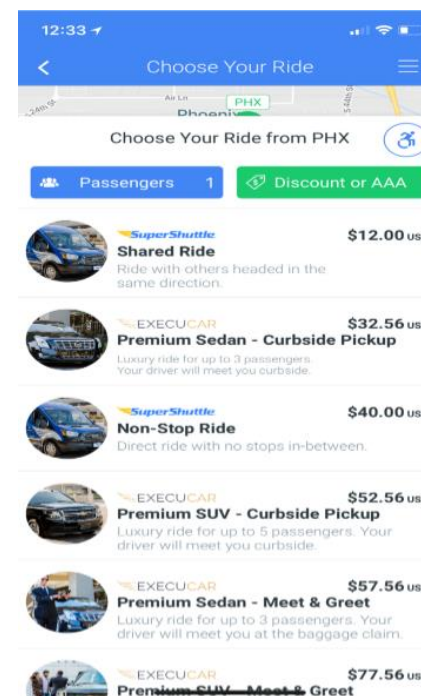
12:33

Choose Your Ride

24th St

Air Ln

PHX

Phoeni

S 44th St

Choose Your Ride from PHX

Passengers 1

Discount or AAA

SuperShuttle
Shared Ride
$12.00 us
Ride with others headed in the same direction.

EXECUCAR
Premium Sedan - Curbside Pickup
$32.56 us
Luxury ride for up to 3 passengers. Your driver will meet you curbside.

SuperShuttle
Non-Stop Ride
$40.00 us
Direct ride with no stops in-between.

EXECUCAR
Premium SUV - Curbside Pickup
$52.56 us
Luxury ride for up to 5 passengers. Your driver will meet you curbside.

EXECUCAR
Premium Sedan - Meet & Greet
$57.56 us
Luxury ride for up to 3 passengers. Your driver will meet you at the baggage claim.

EXECUCAR
Premium SUV - Meet & Greet
$77.56 us